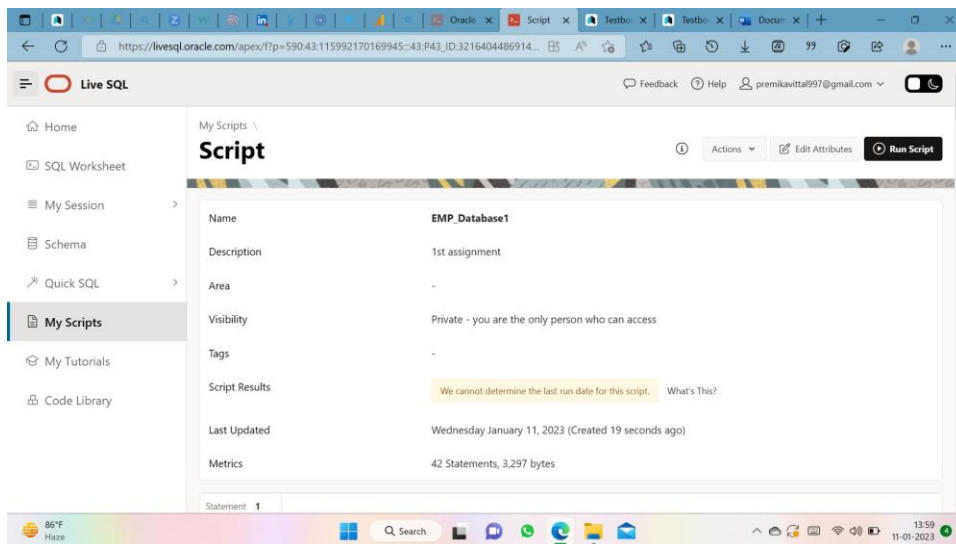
Oracle × Script × Testbo × Testbo × Docum × +

https://livesql.oracle.com/apex/f?p=590:43:115992170169945::43:P43_ID:3216404486914...

Live SQL

Feedback Help premikavittal997@gmail.com

Home

SQL Worksheet

My Session

Schema

Quick SQL

My Scripts

My Tutorials

Code Library

My Scripts \

Script

Actions Edit Attributes Run Script

| | |
|---|---|
| Name | EMP_Database1 |
| Description | 1st assignment |
| Area | - |
| Visibility | Private - you are the only person who can access |
| Tags | - |
| Script Results | We cannot determine the last run date for this script. What's This? |
| Last Updated | Wednesday January 11, 2023 (Created 19 seconds ago) |
| Metrics | 42 Statements, 3,297 bytes |

Statement 1

86°F Haze

Search

13:59 11-01-2023